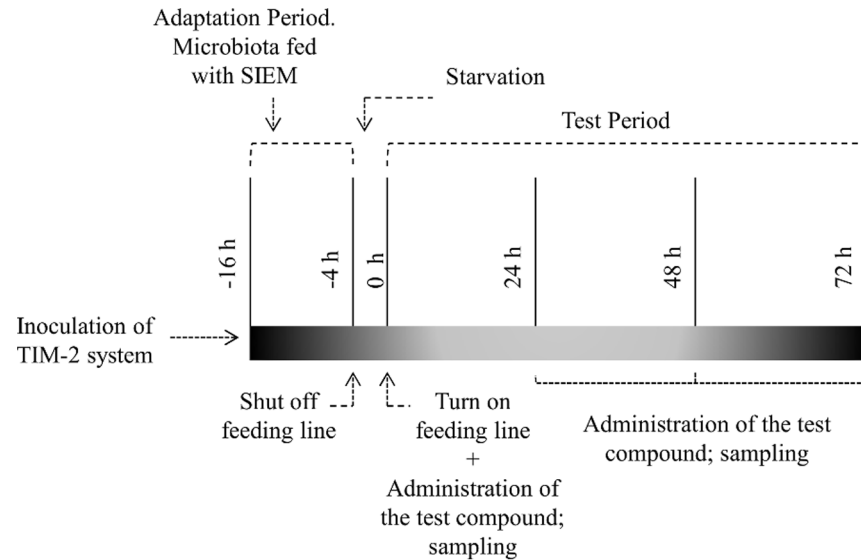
Adaptation Period. Microbiota fed with SIEM

Starvation

Test Period

-16 h

-4 h

0 h

24 h

48 h

72 h

Inoculation of TIM-2 system

Shut off feeding line

Turn on feeding line + Administration of the test compound; sampling

Administration of the test compound; sampling